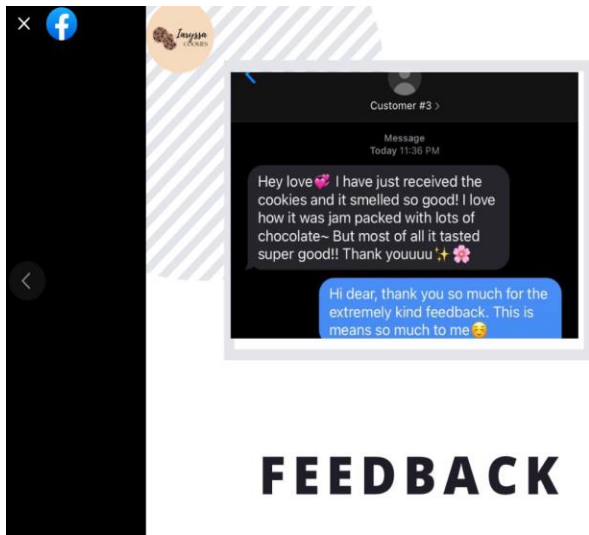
Laryssa
COOKIES

Customer #3 >

Message
Today 11:36 PM

Hey love💞 I have just received the cookies and it smelled so good! I love how it was jam packed with lots of chocolate~ But most of all it tasted super good!! Thank youuuu✨🌸

Hi dear, thank you so much for the extremely kind feedback. This is means so much to me☺️

FEEDBACK